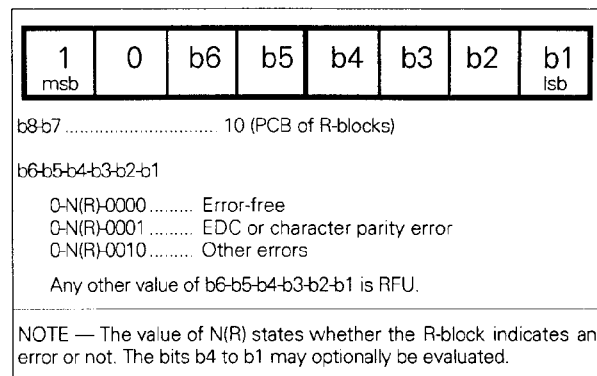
| 1 msb | 0 | b6 | b5 | b4 | b3 | b2 | b1 lsb |
|---|---|---|---|---|---|---|---|

b8-b7 ............................ 10 (PCB of R-blocks)

b6-b5-b4-b3-b2-b1

0-N(R)-0000 ........ Error-free
0-N(R)-0001 ........ EDC or character parity error
0-N(R)-0010 ........ Other errors

Any other value of b6-b5-b4-b3-b2-b1 is RFU.

NOTE — The value of N(R) states whether the R-block indicates an error or not. The bits b4 to b1 may optionally be evaluated.